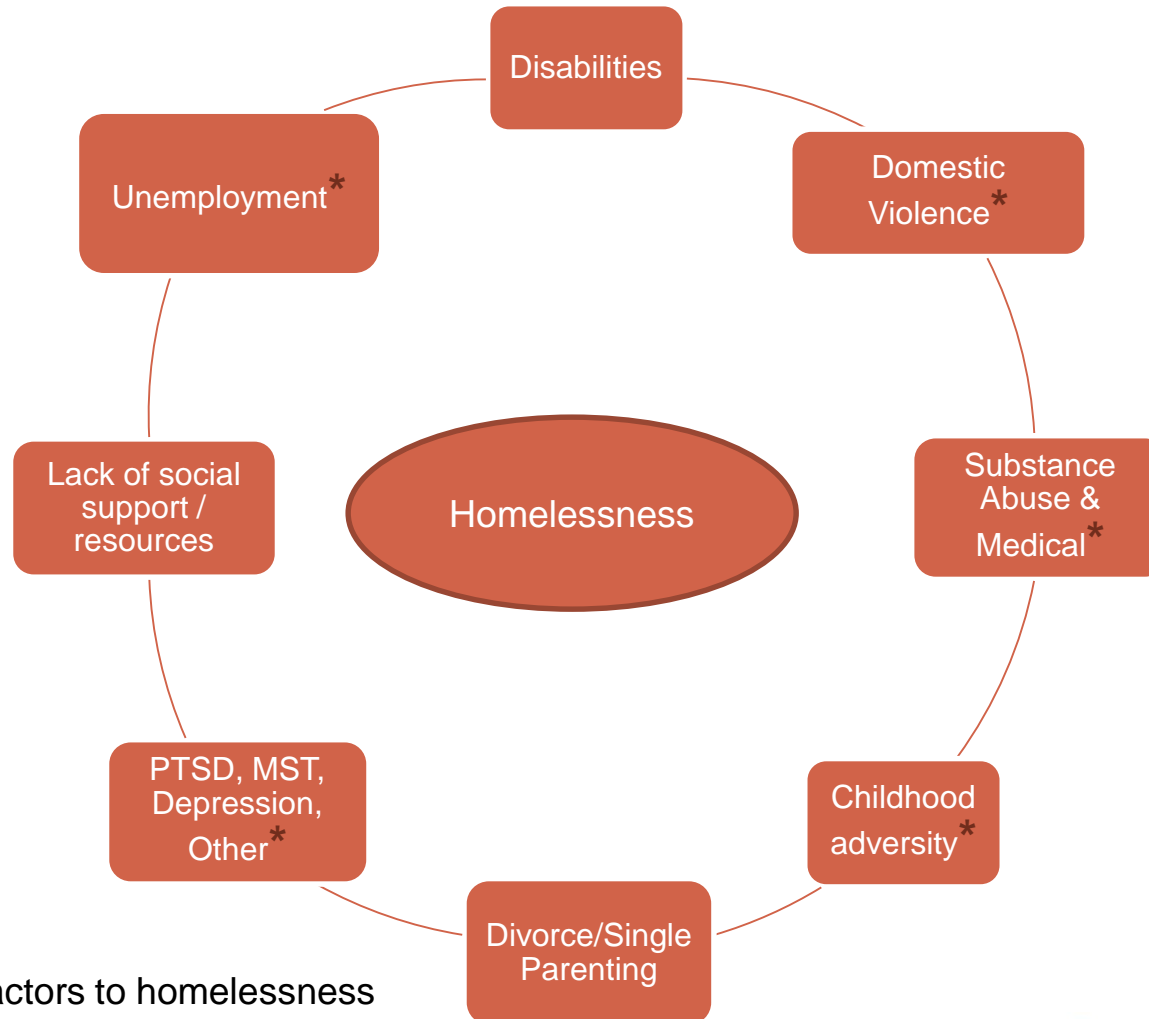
Disabilities

Domestic Violence*

Substance Abuse & Medical*

Childhood adversity*

Divorce/Single Parenting

PTSD, MST, Depression, Other*

Lack of social support / resources

Unemployment*

Homelessness

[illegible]actors to homelessness